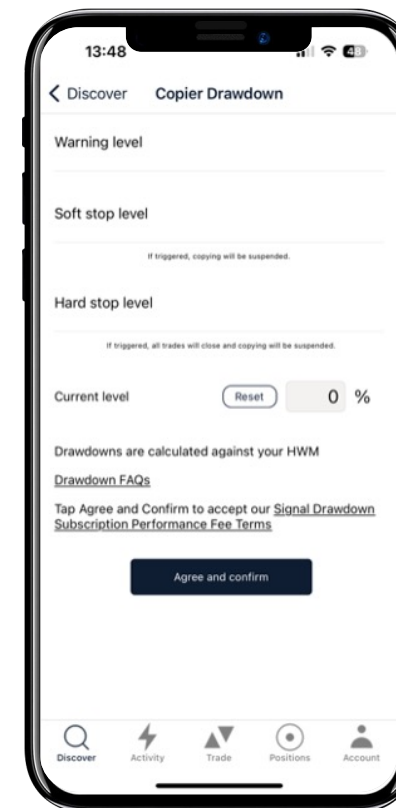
13:48

48

< Discover Copier Drawdown

Warning level

Soft stop level

If triggered, copying will be suspended.

Hard stop level

If triggered, all trades will close and copying will be suspended.

Current level Reset 0 %

Drawdowns are calculated against your HWM

Drawdown FAQs

Tap Agree and Confirm to accept our Signal Drawdown Subscription Performance Fee Terms

Agree and confirm

Discover Activity Trade Positions Account